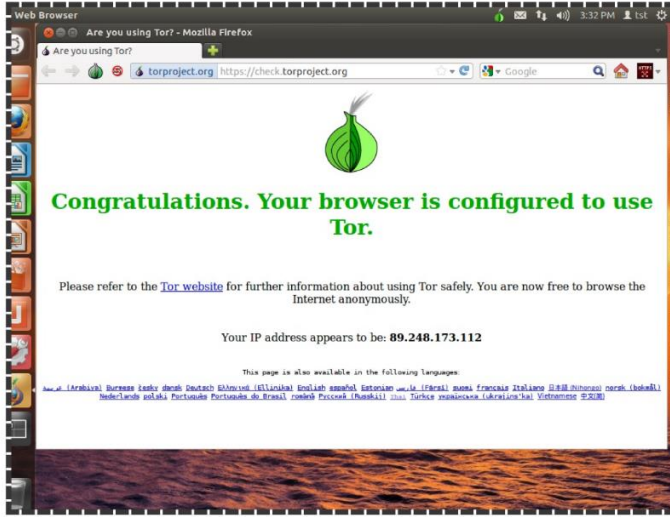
Web Browser

3:32 PM tst

Are you using Tor? - Mozilla Firefox

Are you using Tor?

torproject.org https://check.torproject.org

Google

Congratulations. Your browser is configured to use Tor.

Please refer to the Tor website for further information about using Tor safely. You are now free to browse the Internet anonymously.

Your IP address appears to be: 89.248.173.112

This page is also available in the following languages:

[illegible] (Arabiya) Burmese česky dansk Deutsch Ελληνικά (Ellinika) English español Estonian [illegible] (Fārsī) suomi français Italiano 日本語 (Nihongo) norsk (bokmål) Nederlands polski Português Português do Brasil română Русский (Russkij) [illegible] Türkçe українська (ukrajins'ka) Vietnamese 中文(简)